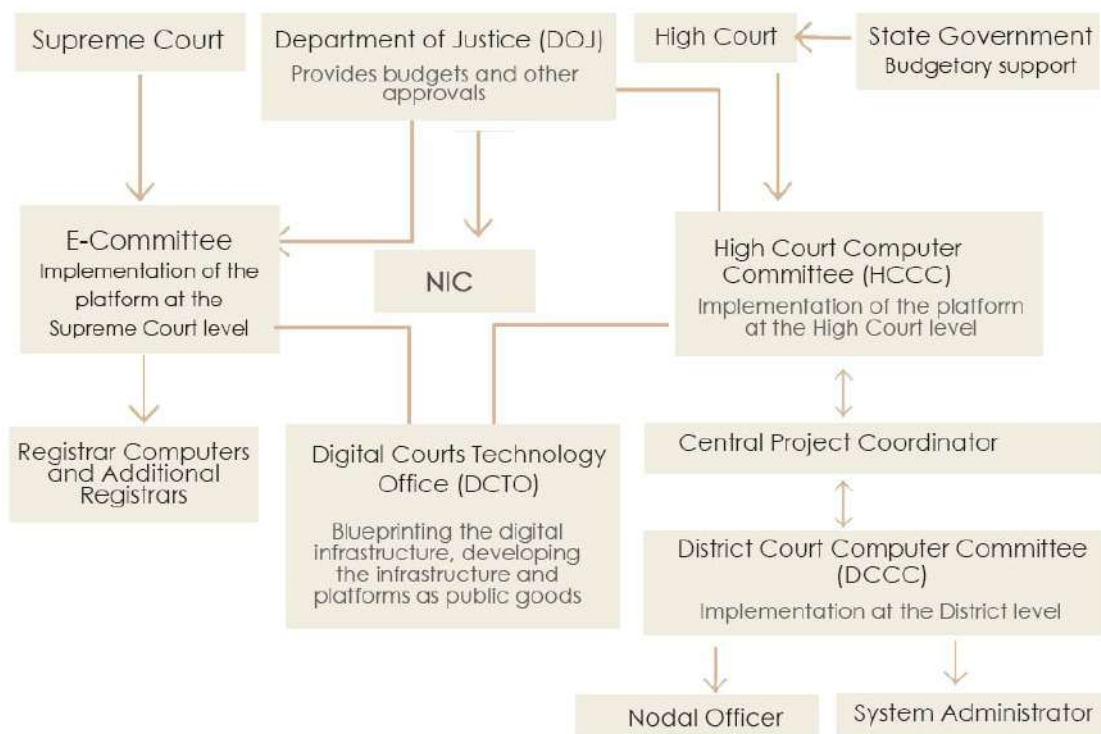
Supreme Court

Department of Justice (DOJ)
Provides budgets and other approvals

High Court

State Government
Budgetary support

E-Committee
Implementation of the platform at the Supreme Court level

NIC

High Court Computer Committee (HCCC)
Implementation of the platform at the High Court level

Registrar Computers and Additional Registrars

Digital Courts Technology Office (DCTO)
Blueprinting the digital infrastructure, developing the infrastructure and platforms as public goods

Central Project Coordinator

District Court Computer Committee (DCCC)
Implementation at the District level

Nodal Officer

System Administrator